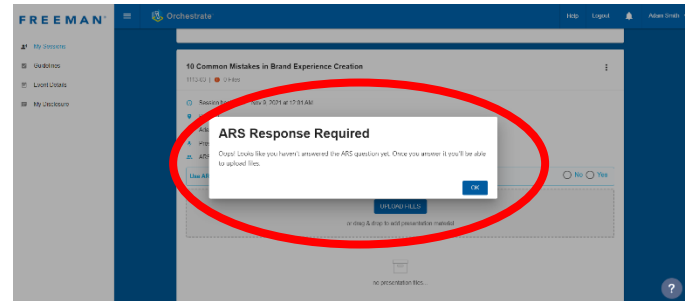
FREEMAN

Orchestrate

Help Logout Adam Smith

My Sessions

Guidelines

Event Details

My Disclosure

10 Common Mistakes in Brand Experience Creation

111243 | 0 Files

Session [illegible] May 9, 2021 at 17:01 AM

ARS Response Required

Oops! Looks like you haven't answered the ARS question yet. Once you answer it you'll be able to upload files.

OK

No Yes

UPLOAD FILES

or drag & drop to add presentation material

no presentation files.

?